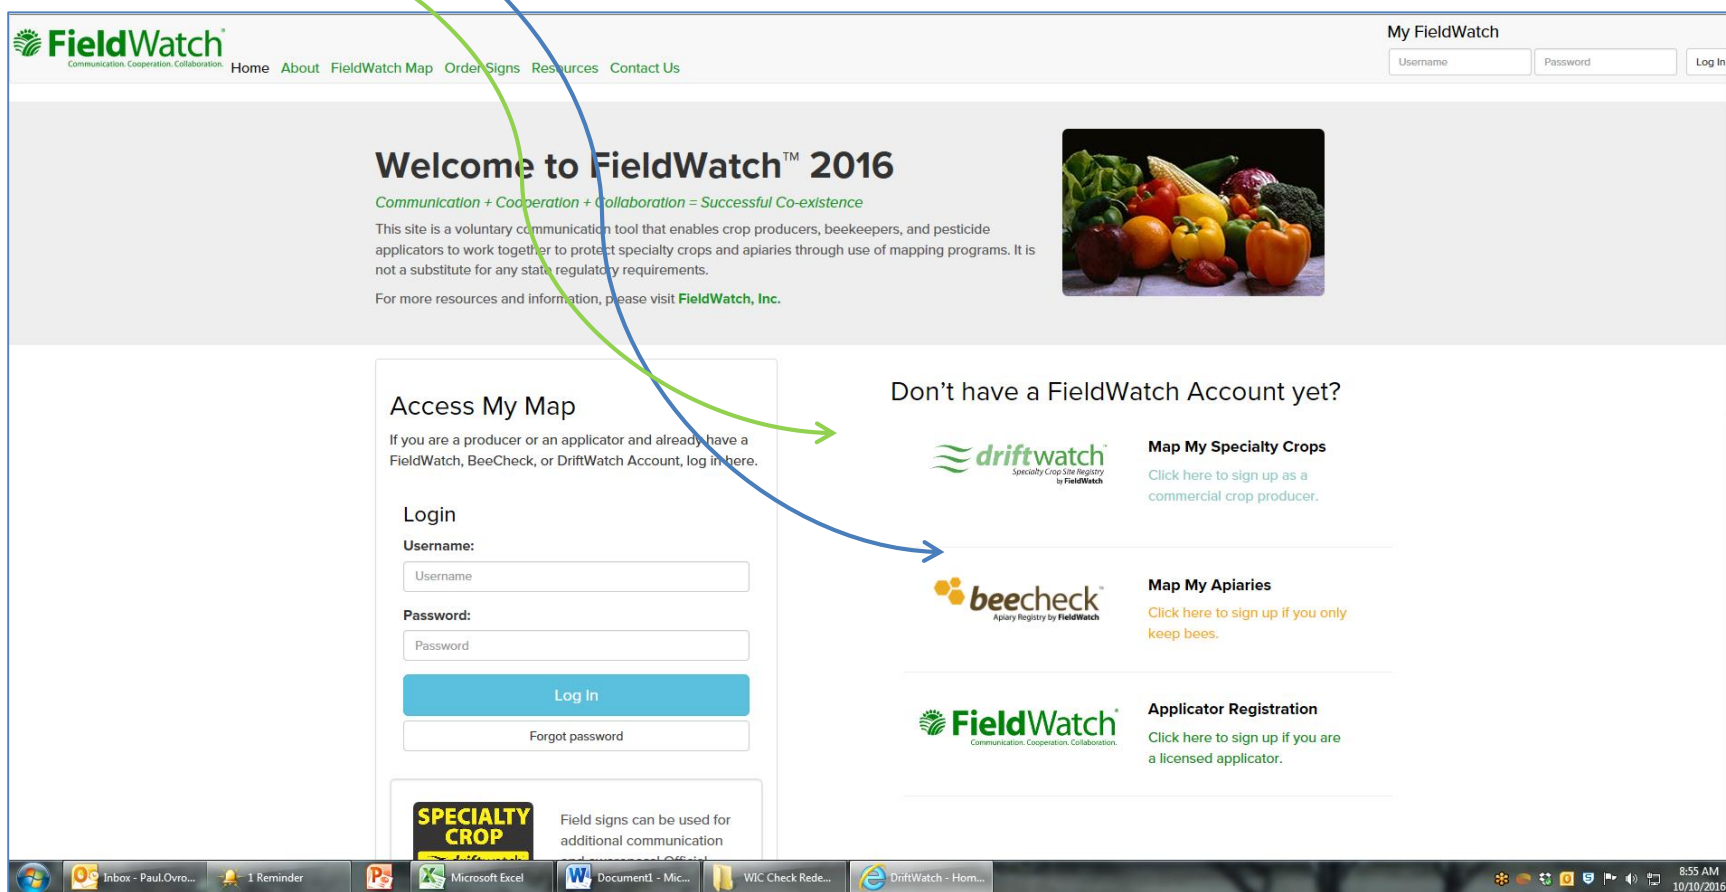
FieldWatch
Communication. Cooperation. Collaboration.

Home About FieldWatch Map Order Signs Resources Contact Us

My FieldWatch
Username Password Log In

Welcome to FieldWatch™ 2016

Communication + Cooperation + Collaboration = Successful Co-existence

This site is a voluntary communication tool that enables crop producers, beekeepers, and pesticide applicators to work together to protect specialty crops and apiaries through use of mapping programs. It is not a substitute for any state regulatory requirements.

For more resources and information, please visit FieldWatch, Inc.

Access My Map

If you are a producer or an applicator and already have a FieldWatch, BeeCheck, or DriftWatch Account, log in here.

Login

Username:
Username

Password:
Password

Log In

Forgot password

SPECIALTY CROP

Field signs can be used for additional communication

Don't have a FieldWatch Account yet?

driftwatch
Specialty Crop Site Registry by FieldWatch

Map My Specialty Crops
Click here to sign up as a commercial crop producer.

beecheck
Apiary Registry by FieldWatch

Map My Apiaries
Click here to sign up if you only keep bees.

FieldWatch
Communication. Cooperation. Collaboration.

Applicator Registration
Click here to sign up if you are a licensed applicator.

Inbox - Paul.Ovro... 1 Reminder Microsoft Excel Document1 - Mic... WIC Check Rede... DriftWatch - Hom... 8:55 AM 10/10/2016